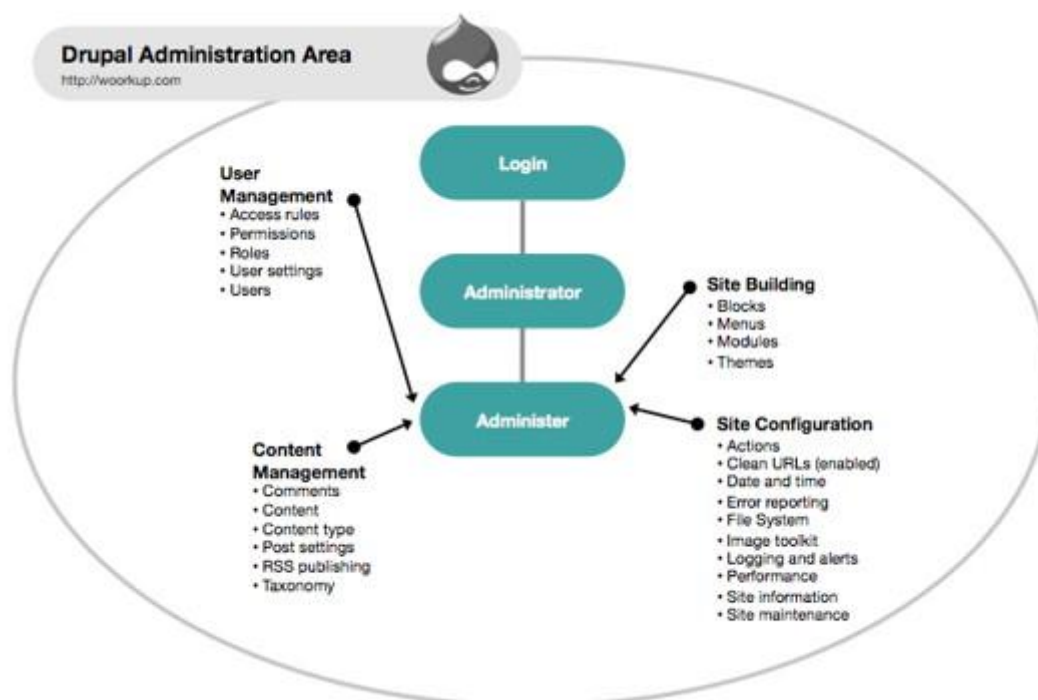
Drupal Administration Area
http://woorkup.com

Login

Administrator

Administer

User Management
• Access rules
• Permissions
• Roles
• User settings
• Users

Site Building
• Blocks
• Menus
• Modules
• Themes

Content Management
• Comments
• Content
• Content type
• Post settings
• RSS publishing
• Taxonomy

Site Configuration
• Actions
• Clean URLs (enabled)
• Date and time
• Error reporting
• File System
• Image toolkit
• Logging and alerts
• Performance
• Site information
• Site maintenance